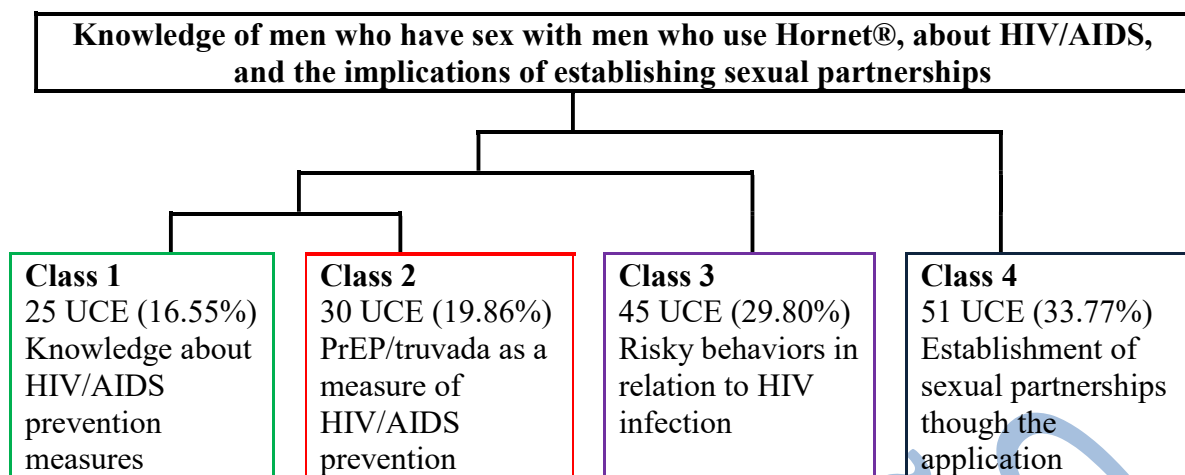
Knowledge of men who have sex with men who use Hornet®, about HIV/AIDS, and the implications of establishing sexual partnerships

Class 1
25 UCE (16.55%)
Knowledge about HIV/AIDS prevention measures

Class 2
30 UCE (19.86%)
PrEP/truvada as a measure of HIV/AIDS prevention

Class 3
45 UCE (29.80%)
Risky behaviors in relation to HIV infection

Class 4
51 UCE (33.77%)
Establishment of sexual partnerships though the application